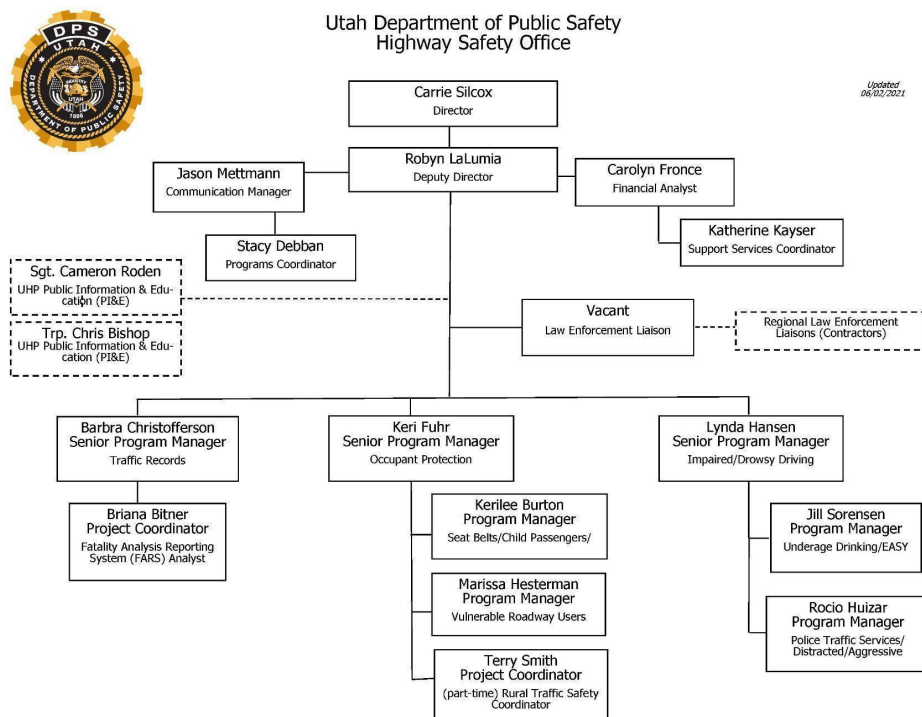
DPS
UTAH
DEPARTMENT OF PUBLIC SAFETY
INDUSTRY
1896

Utah Department of Public Safety
Highway Safety Office

Updated 06/02/2021

Carrie Silcox
Director

Robyn LaLumia
Deputy Director

Jason Mettmann
Communication Manager

Stacy Debban
Programs Coordinator

Carolyn Fronce
Financial Analyst

Katherine Kayser
Support Services Coordinator

Sgt. Cameron Roden
UHP Public Information & Education (PI&E)

Trp. Chris Bishop
UHP Public Information & Education (PI&E)

Vacant
Law Enforcement Liaison

Regional Law Enforcement Liaisons (Contractors)

Barbra Christofferson
Senior Program Manager
Traffic Records

Briana Bitner
Project Coordinator
Fatality Analysis Reporting System (FARS) Analyst

Keri Fuhr
Senior Program Manager
Occupant Protection

Kerilee Burton
Program Manager
Seat Belts/Child Passengers/

Marissa Hesterman
Program Manager
Vulnerable Roadway Users

Terry Smith
Project Coordinator
(part-time) Rural Traffic Safety Coordinator

Lynda Hansen
Senior Program Manager
Impaired/Drowsy Driving

Jill Sorensen
Program Manager
Underage Drinking/EASY

Rocio Huizar
Program Manager
Police Traffic Services/ Distracted/Aggressive